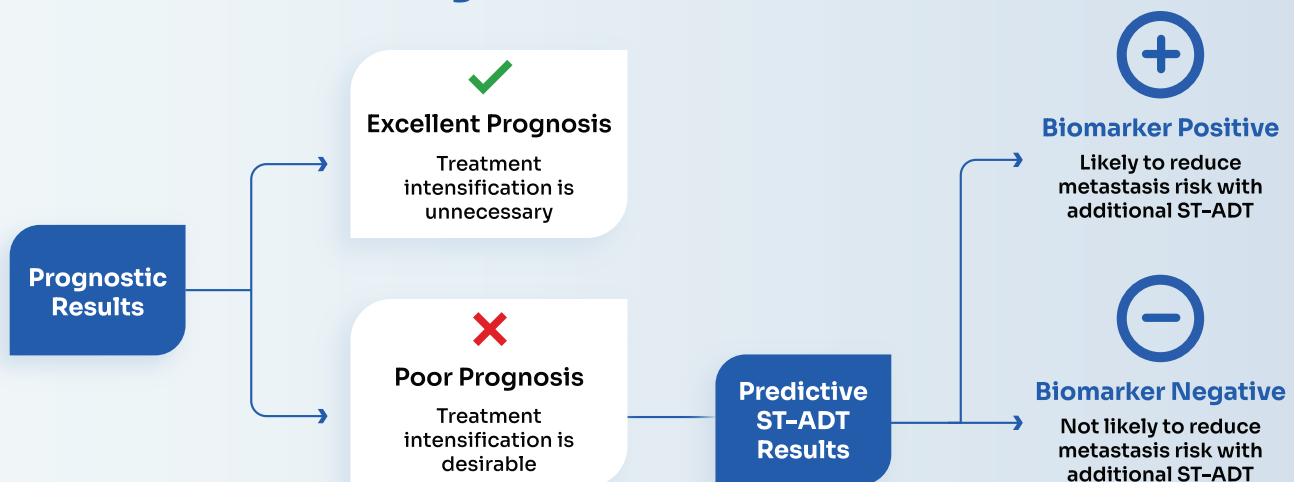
Prognostic Results

Excellent Prognosis

Treatment intensification is unnecessary

Poor Prognosis

Treatment intensification is desirable

Predictive ST-ADT Results

Biomarker Positive

Likely to reduce metastasis risk with additional ST-ADT

Biomarker Negative

Not likely to reduce metastasis risk with additional ST-ADT